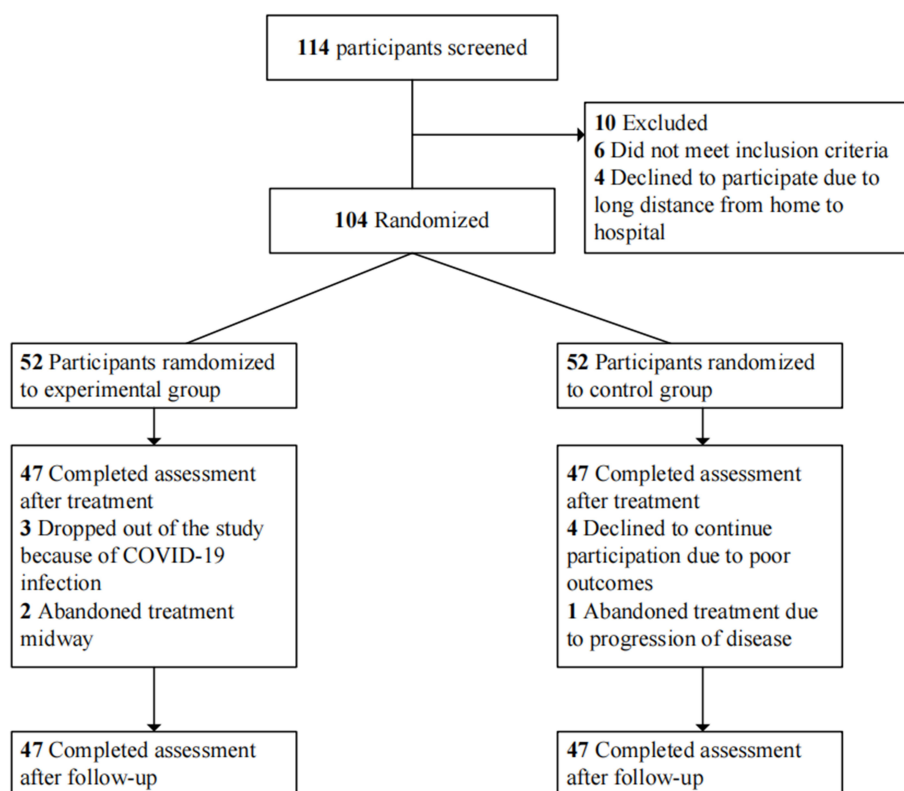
114 participants screened

10 Excluded
6 Did not meet inclusion criteria
4 Declined to participate due to long distance from home to hospital

104 Randomized

52 Participants ramdomized to experimental group

52 Participants randomized to control group

47 Completed assessment after treatment
3 Dropped out of the study because of COVID-19 infection
2 Abandoned treatment midway

47 Completed assessment after treatment
4 Declined to continue participation due to poor outcomes
1 Abandoned treatment due to progression of disease

47 Completed assessment after follow-up

47 Completed assessment after follow-up